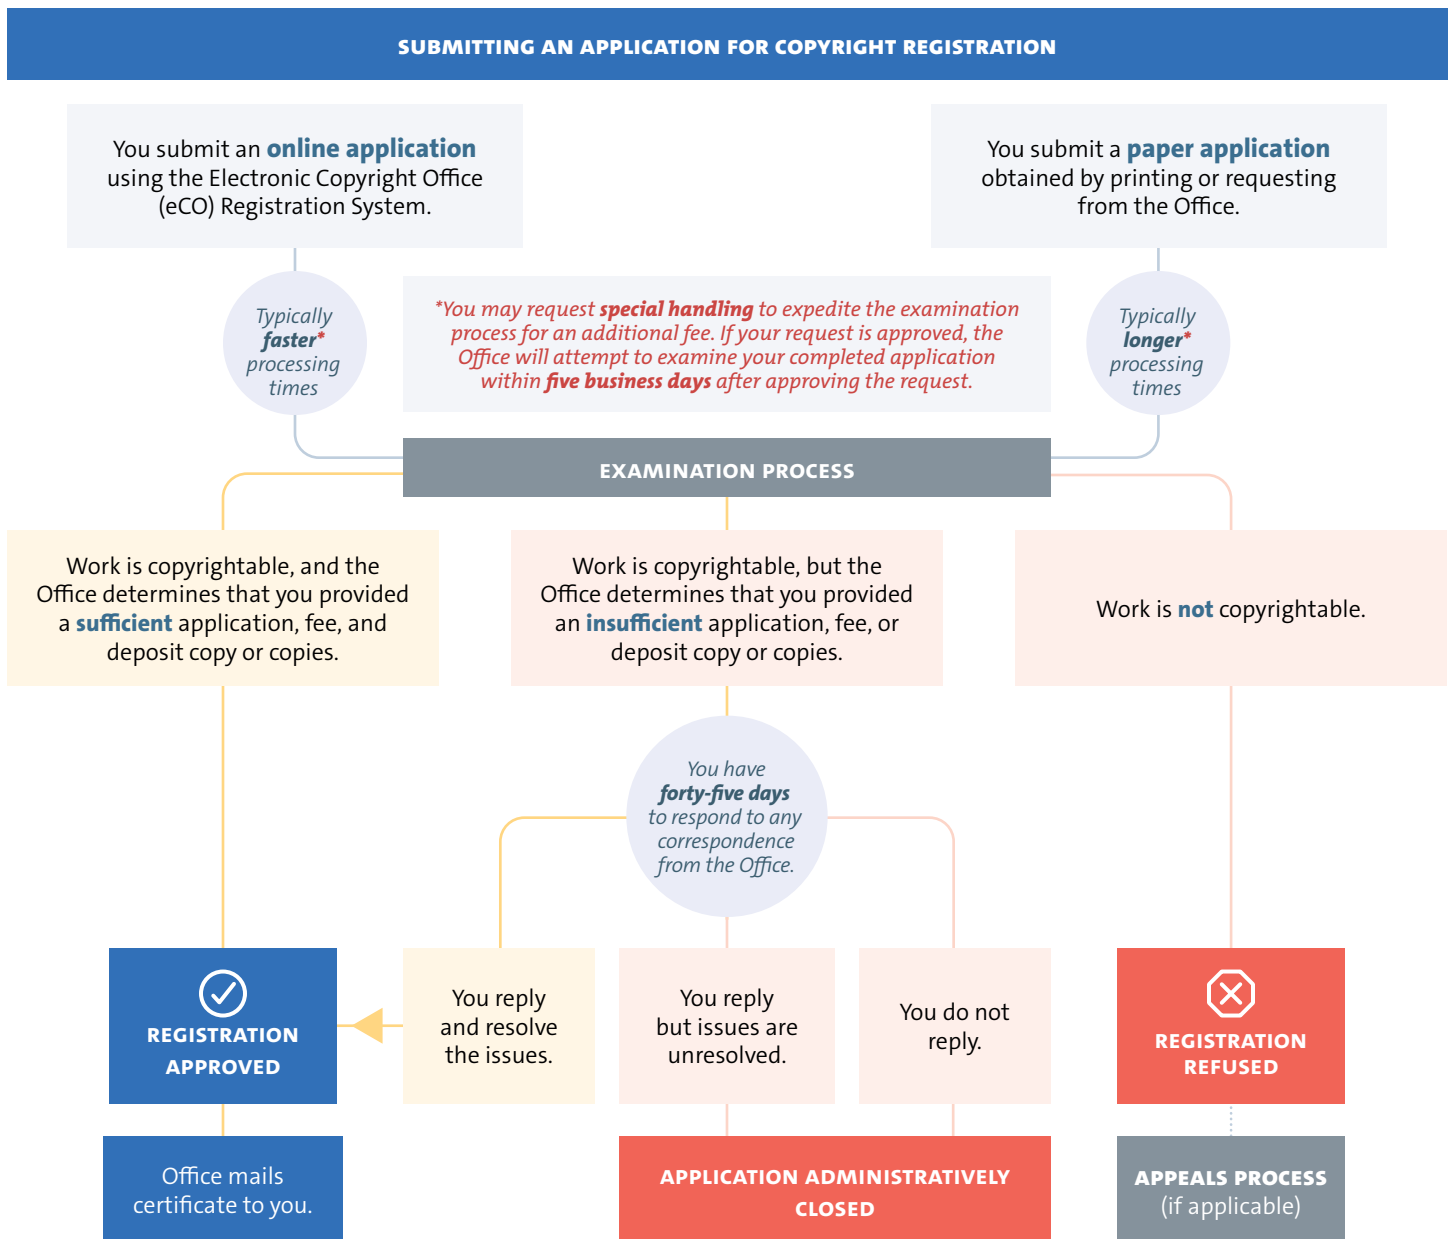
SUBMITTING AN APPLICATION FOR COPYRIGHT REGISTRATION

You submit an online application using the Electronic Copyright Office (eCO) Registration System.

You submit a paper application obtained by printing or requesting from the Office.

Typically faster* processing times

*You may request special handling to expedite the examination process for an additional fee. If your request is approved, the Office will attempt to examine your completed application within five business days after approving the request.

Typically longer* processing times

EXAMINATION PROCESS

Work is copyrightable, and the Office determines that you provided a sufficient application, fee, and deposit copy or copies.

Work is copyrightable, but the Office determines that you provided an insufficient application, fee, or deposit copy or copies.

Work is not copyrightable.

You have forty-five days to respond to any correspondence from the Office.

REGISTRATION APPROVED

You reply and resolve the issues.

You reply but issues are unresolved.

You do not reply.

REGISTRATION REFUSED

Office mails certificate to you.

APPLICATION ADMINISTRATIVELY CLOSED

APPEALS PROCESS (if applicable)